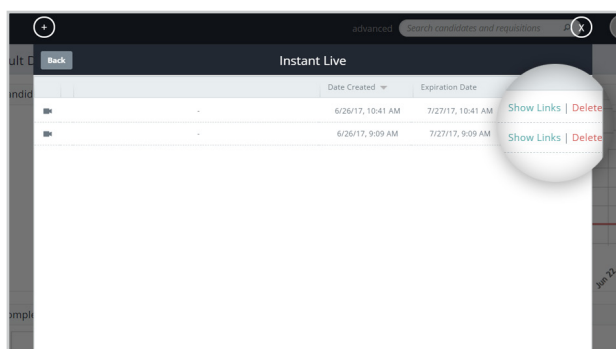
+

advanced Search candidates and requisitions

X

ult D

ndid

Back

Instant Live

| | | | Date Created | Expiration Date | |
|---|---|---|---|---|---|
| | | - | 6/26/17, 10:41 AM | 7/27/17, 10:41 AM | Show Links \| Delete |
| | | - | 6/26/17, 9:09 AM | 7/27/17, 9:09 AM | Show Links \| Delete |

Jun 22

mpl